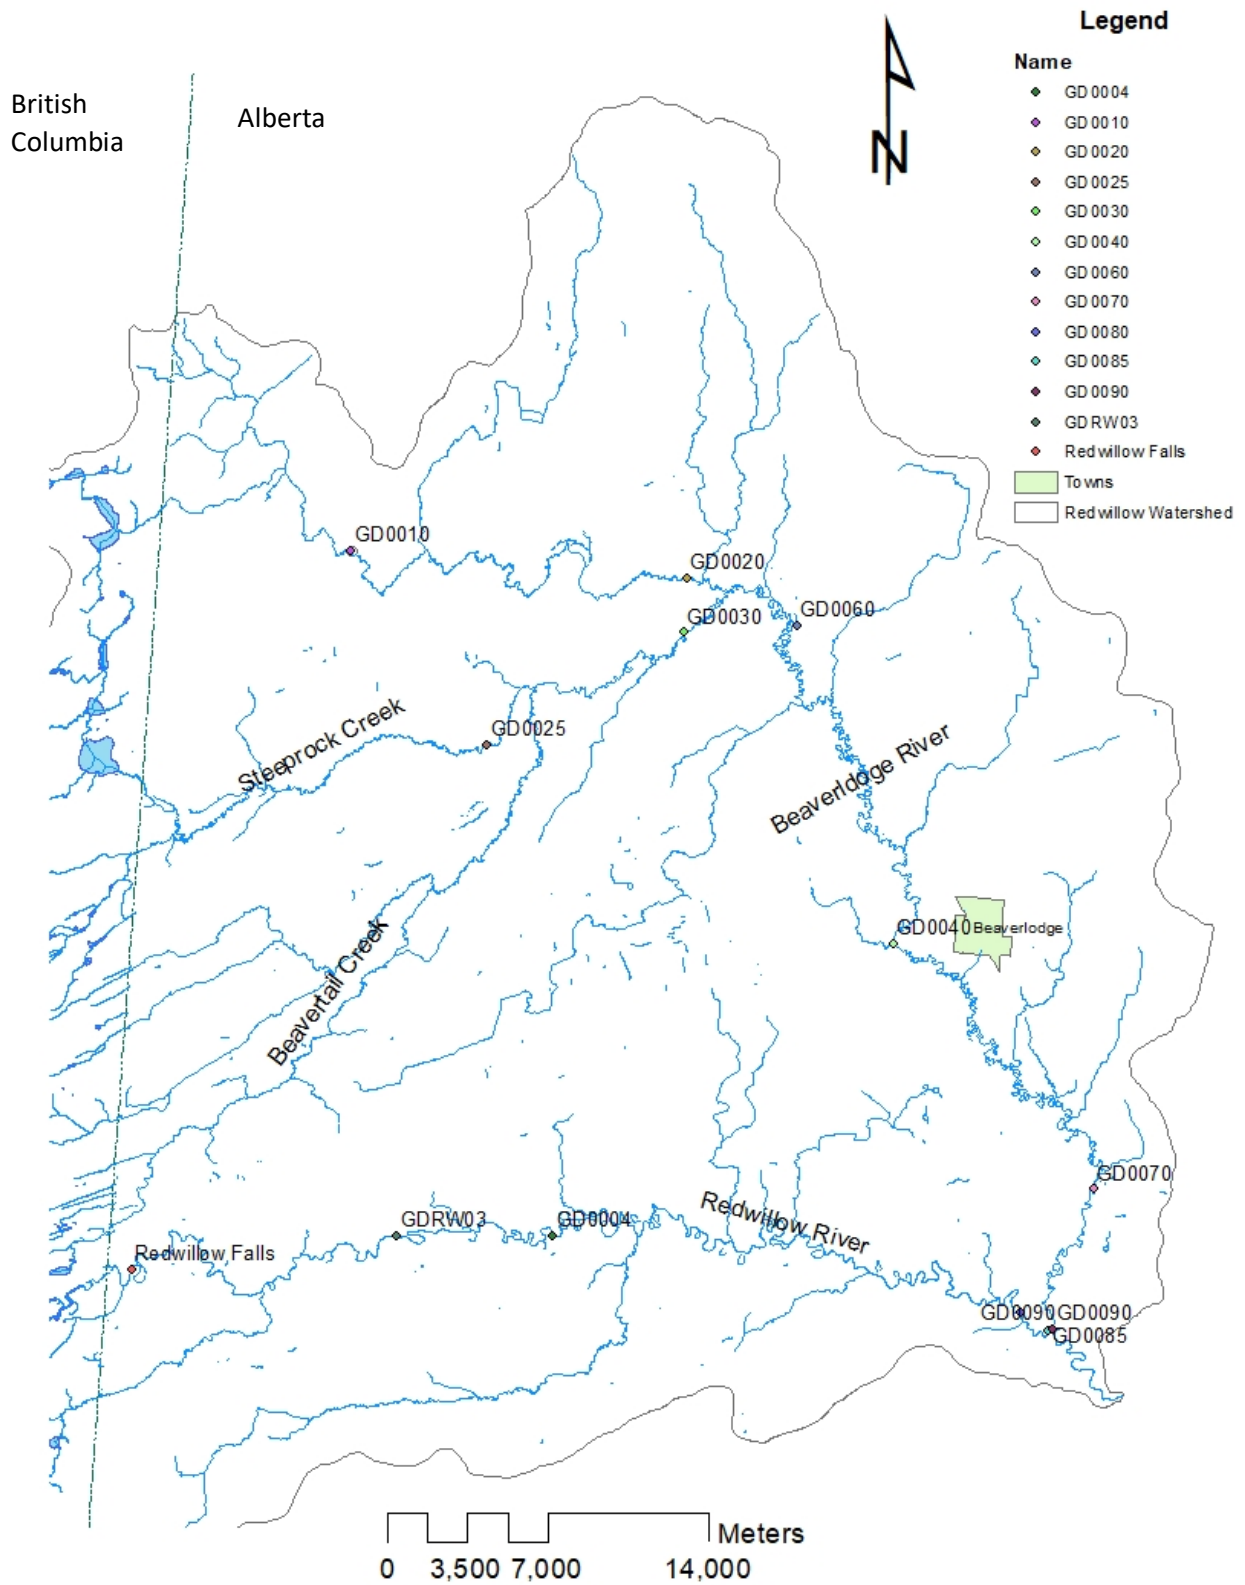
British Columbia

Alberta

N

Legend

Name

GD0004
GD0010
GD0020
GD0025
GD0030
GD0040
GD0060
GD0070
GD0080
GD0085
GD0090
GDRW03
Redwillow Falls
Towns
Redwillow Watershed

GD0010

GD0020

GD0030

GD0060

Steeprock Creek

GD0025

Beaverlodge River

GD0040

Beaverlodge

Beavertail Creek

GD0070

Redwillow River

GDRW03

GD0004

Redwillow Falls

GD0090

GD0090

GD0085

0 3,500 7,000 14,000 Meters